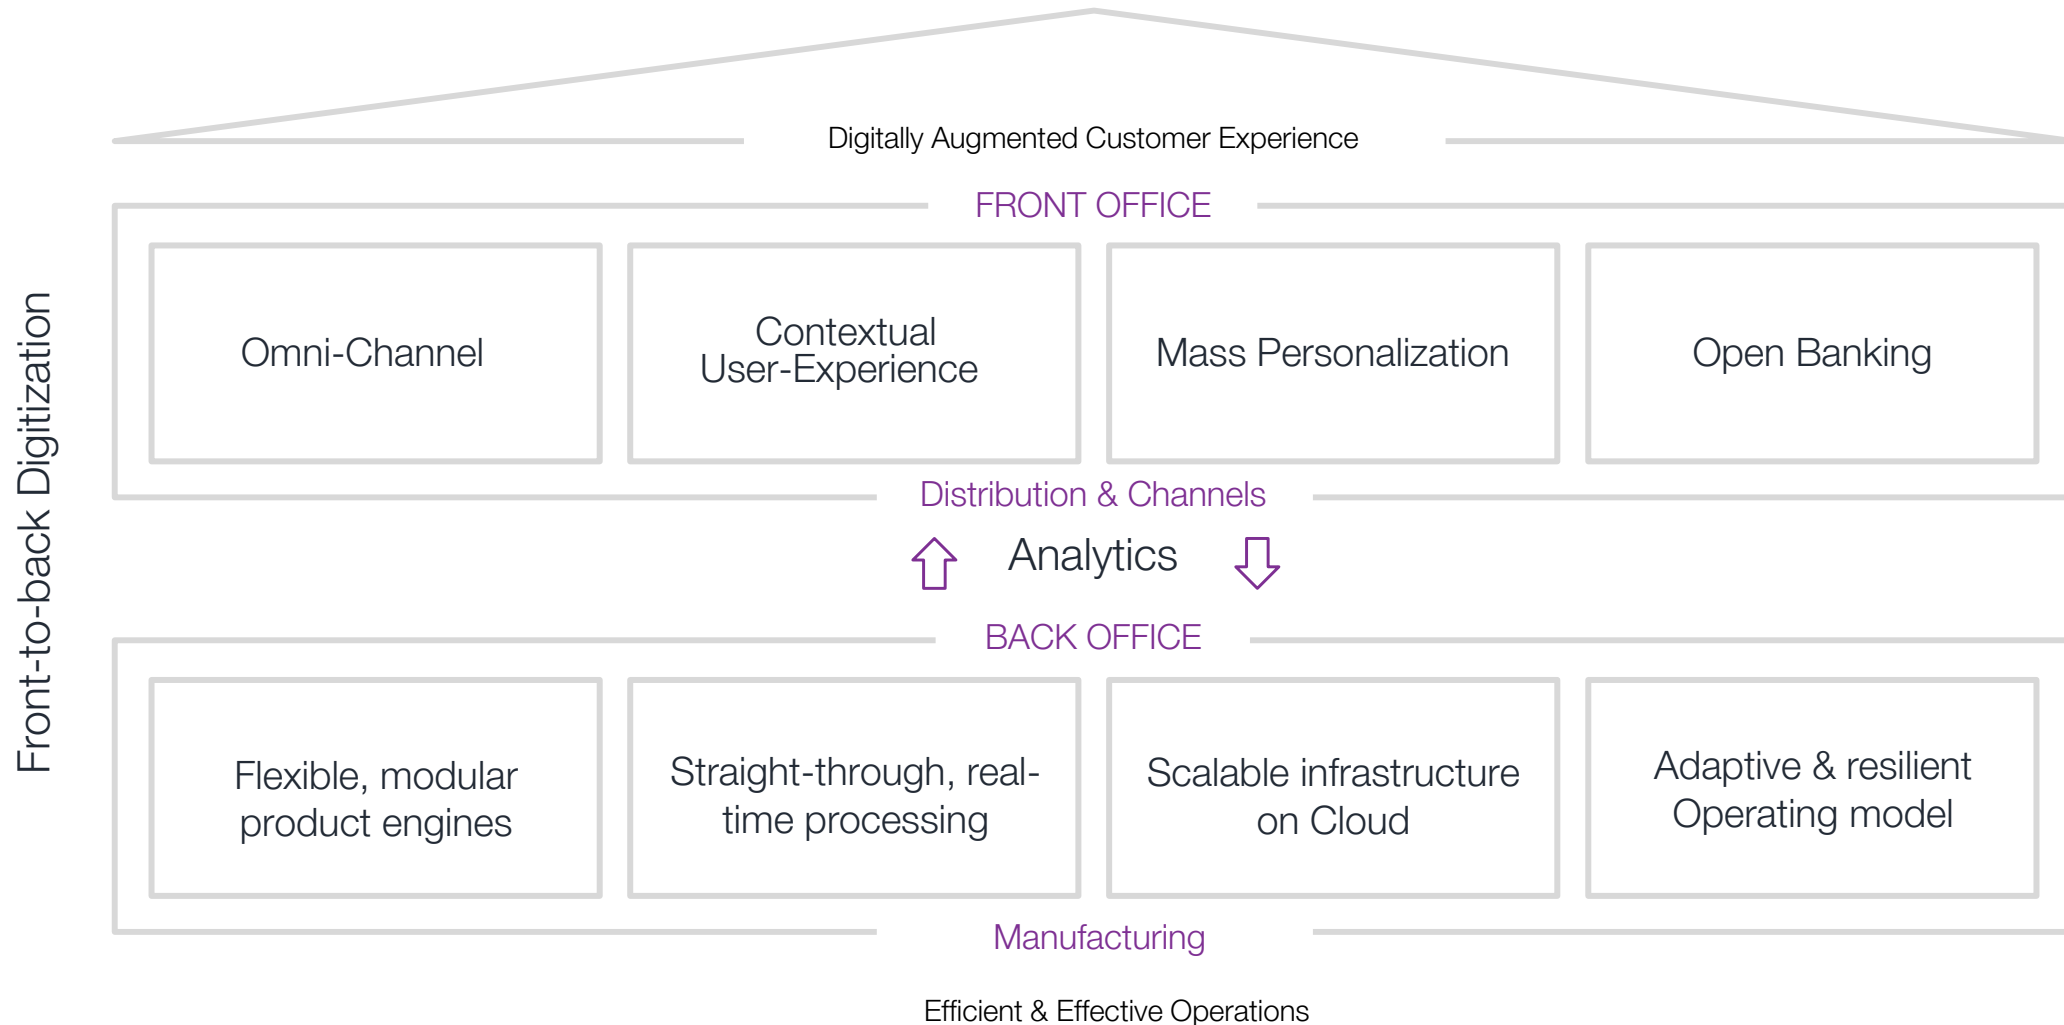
Front-to-back Digitization

Digitally Augmented Customer Experience

FRONT OFFICE

Omni-Channel

Contextual User-Experience

Mass Personalization

Open Banking

Distribution & Channels

Analytics

BACK OFFICE

Flexible, modular product engines

Straight-through, real-time processing

Scalable infrastructure on Cloud

Adaptive & resilient Operating model

Manufacturing

Efficient & Effective Operations